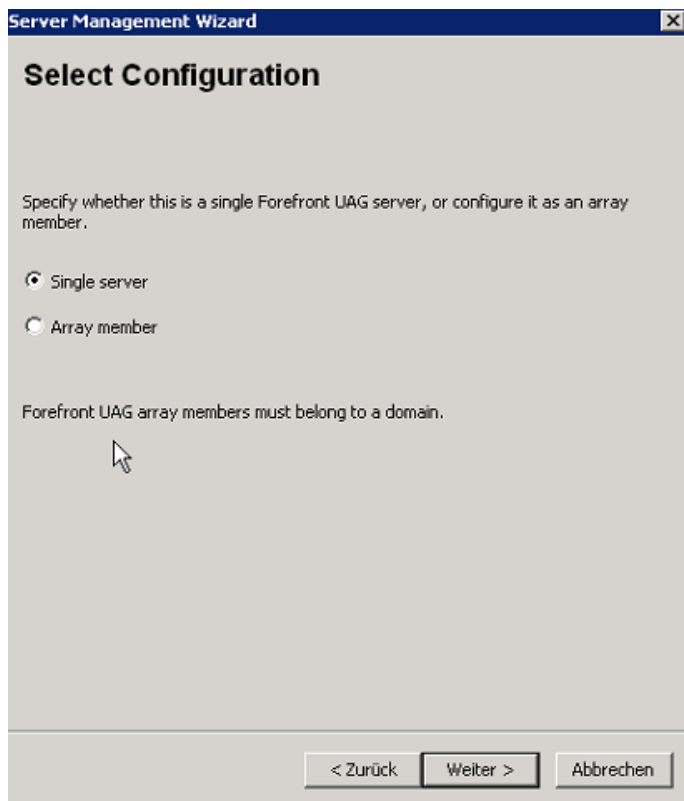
Server Management Wizard

Select Configuration

Specify whether this is a single Forefront UAG server, or configure it as an array member.

Single server

Array member

Forefront UAG array members must belong to a domain.

< Zurück Weiter > Abbrechen